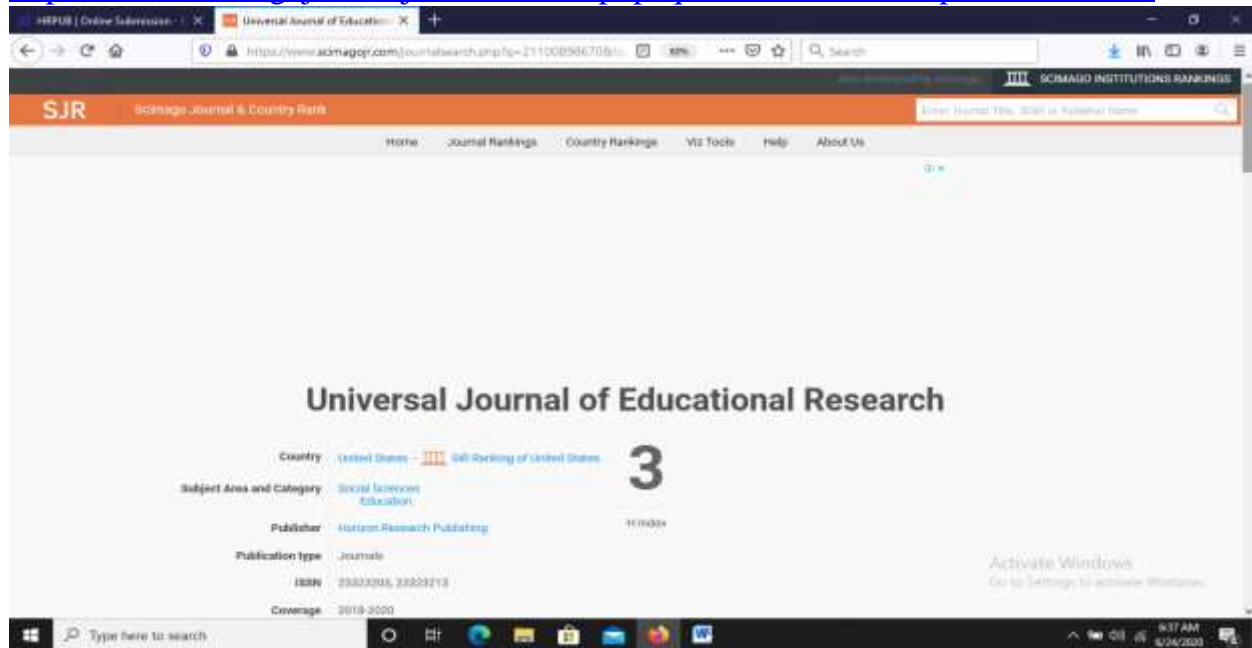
HIPUB | Online Submission × Universal Journal of Education ×

https://www.scimagojr.com/journalsearch.php?q=21100898670&tip 80% Search

SCIMAGO INSTITUTIONS RANKINGS

SJR Scimago Journal & Country Rank

Enter Journal Title, ISSN or Publisher Name

Home Journal Rankings Country Rankings Viz Tools Help About Us

Universal Journal of Educational Research

Country United States - SIR Ranking of United States

3

H Index

Subject Area and Category Social Sciences Education

Publisher Horizon Research Publishing

Publication type Journals

ISSN 23323205, 23323213

Coverage 2018-2020

Activate Windows
Go to Settings to activate Windows.

Type here to search

9:37 AM 6/24/2020